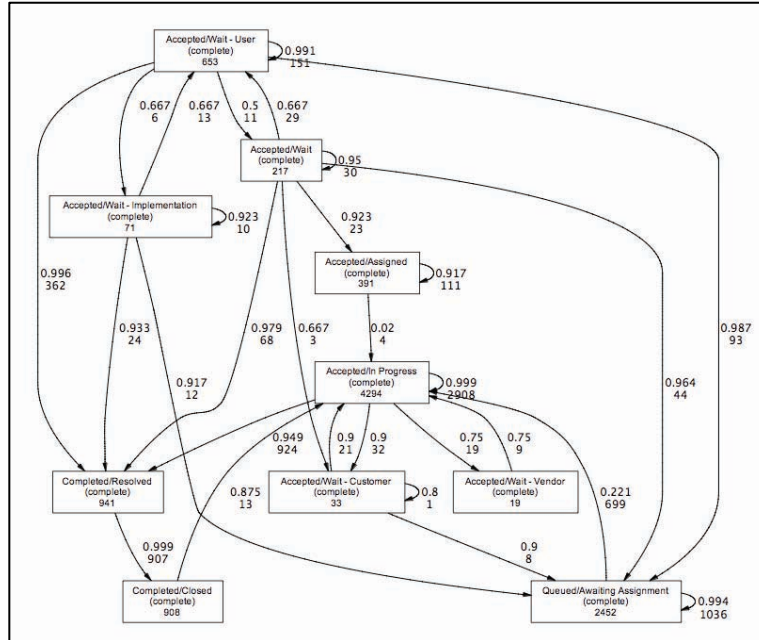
Accepted/Wait - User
(complete)
653

0.991
151

0.667
6

0.667
13

0.5
11

0.667
29

Accepted/Wait
(complete)
217

0.95
30

Accepted/Wait - Implementation
(complete)
71

0.923
10

0.923
23

Accepted/Assigned
(complete)
391

0.917
111

0.996
362

0.933
24

0.979
68

0.667
3

0.02
4

0.987
93

Accepted/In Progress
(complete)
4294

0.999
2908

0.917
12

0.964
44

0.949
924

0.9
21

0.9
32

0.75
19

0.75
9

Completed/Resolved
(complete)
941

0.875
13

Accepted/Wait - Customer
(complete)
33

0.8
1

Accepted/Wait - Vendor
(complete)
19

0.221
699

0.999
907

0.9
8

Completed/Closed
(complete)
908

Queued/Awaiting Assignment
(complete)
2452

0.994
1036